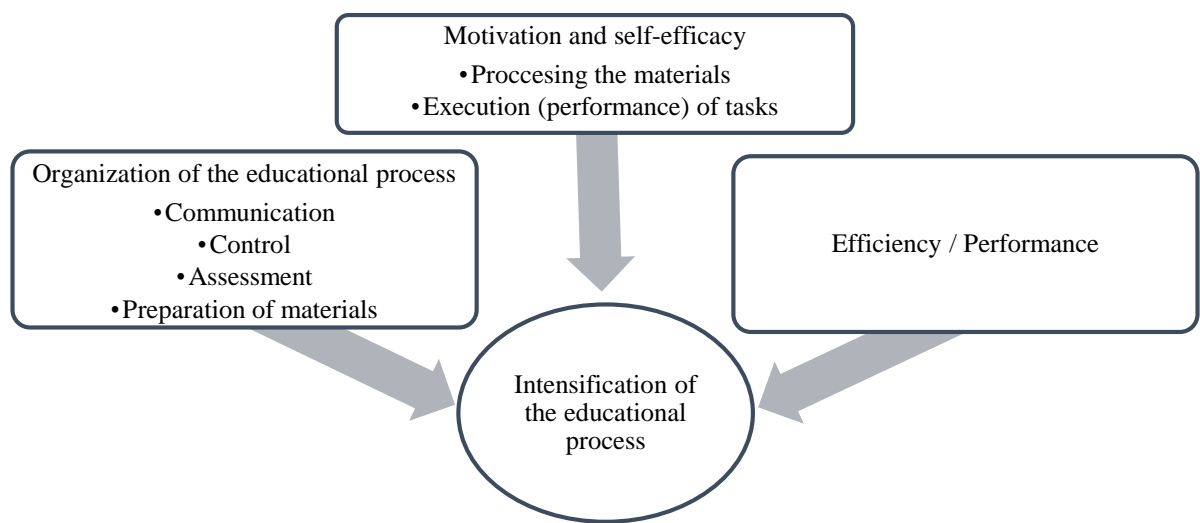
Motivation and self-efficacy
•Proccesing the materials
•Execution (performance) of tasks

Organization of the educational process
•Communication
•Control
•Assessment
•Preparation of materials

Efficiency / Performance

Intensification of the educational process